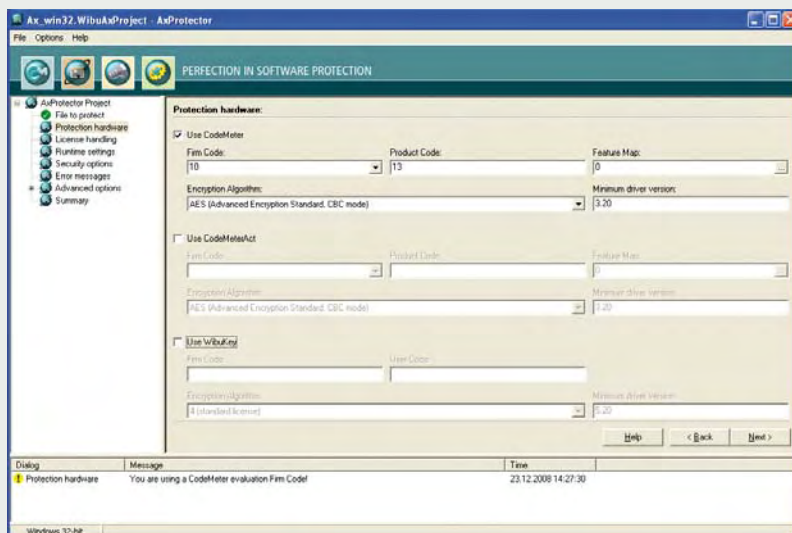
Ax_win32.WibuAxProject - AxProtector

File Options Help

PERFECTION IN SOFTWARE PROTECTION

AxProtector Project
File to protect
Protection hardware
License handling
Runtime settings
Security options
Error messages
Advanced options
Summary

Protection hardware:

Use CodeMeter

Firm Code:
10
Product Code:
13
Feature Map:
0
Encryption Algorithm:
AES (Advanced Encryption Standard, CBC mode)
Minimum driver version:
3.20

Use CodeMeterAct

Firm Code:
Product Code:
Feature Map:
0
Encryption Algorithm:
AES (Advanced Encryption Standard, CBC mode)
Minimum driver version:
3.20

Use WibuKey

Firm Code:
User Code:
Encryption Algorithm:
4 (standard license)
Minimum driver version:
5.20

Help
< Back
Next >

| Dialog | Message | Time |
|---|---|---|
| Protection hardware | You are using a CodeMeter evaluation Firm Code! | 23.12.2008 14:27:30 |

Windows 32-bit